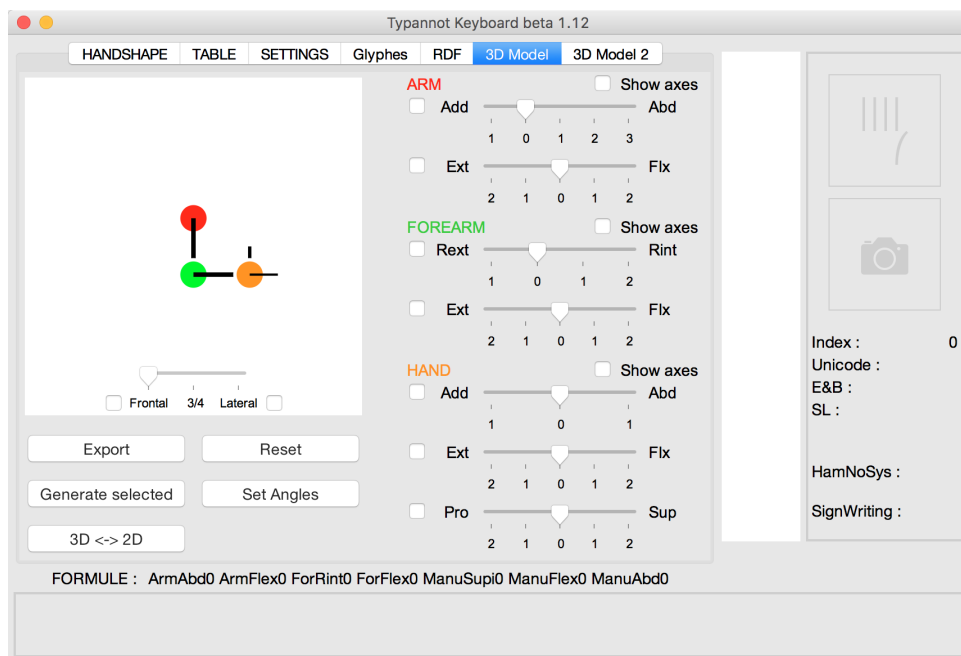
Typannot Keyboard beta 1.12

HANDSHAPE | TABLE | SETTINGS | Glyphes | RDF | 3D Model | 3D Model 2

Frontal 3/4 Lateral

Export
Reset
Generate selected
Set Angles
3D <-> 2D

ARM
Show axes
Add Abd
1 0 1 2 3
Ext Flx
2 1 0 1 2

FOREARM
Show axes
Rext Rint
1 0 1 2
Ext Flx
2 1 0 1 2

HAND
Show axes
Add Abd
1 0 1
Ext Flx
2 1 0 1 2
Pro Sup
2 1 0 1 2

Index : 0
Unicode :
E&B :
SL :

HamNoSys :

SignWriting :

FORMULE : ArmAbd0 ArmFlex0 ForRint0 ForFlex0 ManuSupi0 ManuFlex0 ManuAbd0